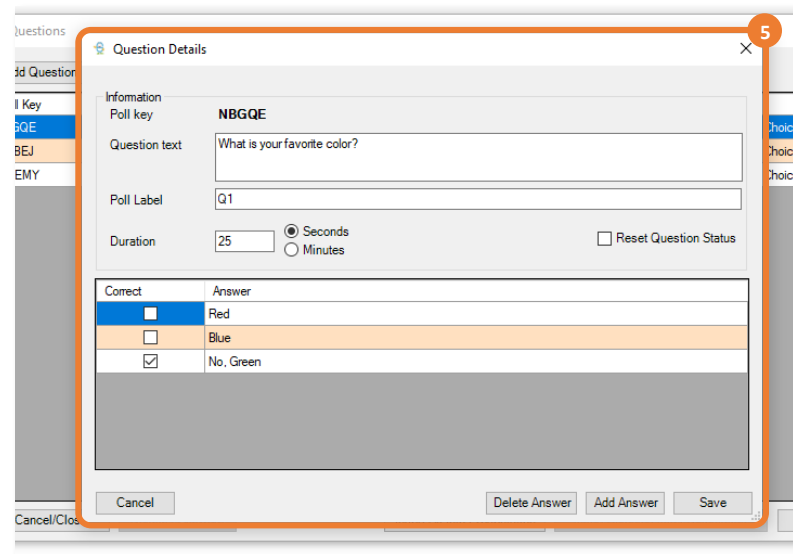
Questions
dd Question
l Key
GQE
BEJ
EMY
Choic
Choic
Choic
Cancel/Clos

5

Question Details
×

Information
Poll key NBGQE
Question text What is your favorite color?
Poll Label Q1
Duration 25 Seconds Minutes
Reset Question Status

| Correct | Answer |
|---|---|
| ☐ | Red |
| ☐ | Blue |
| ☑ | No, Green |

Cancel
Delete Answer
Add Answer
Save